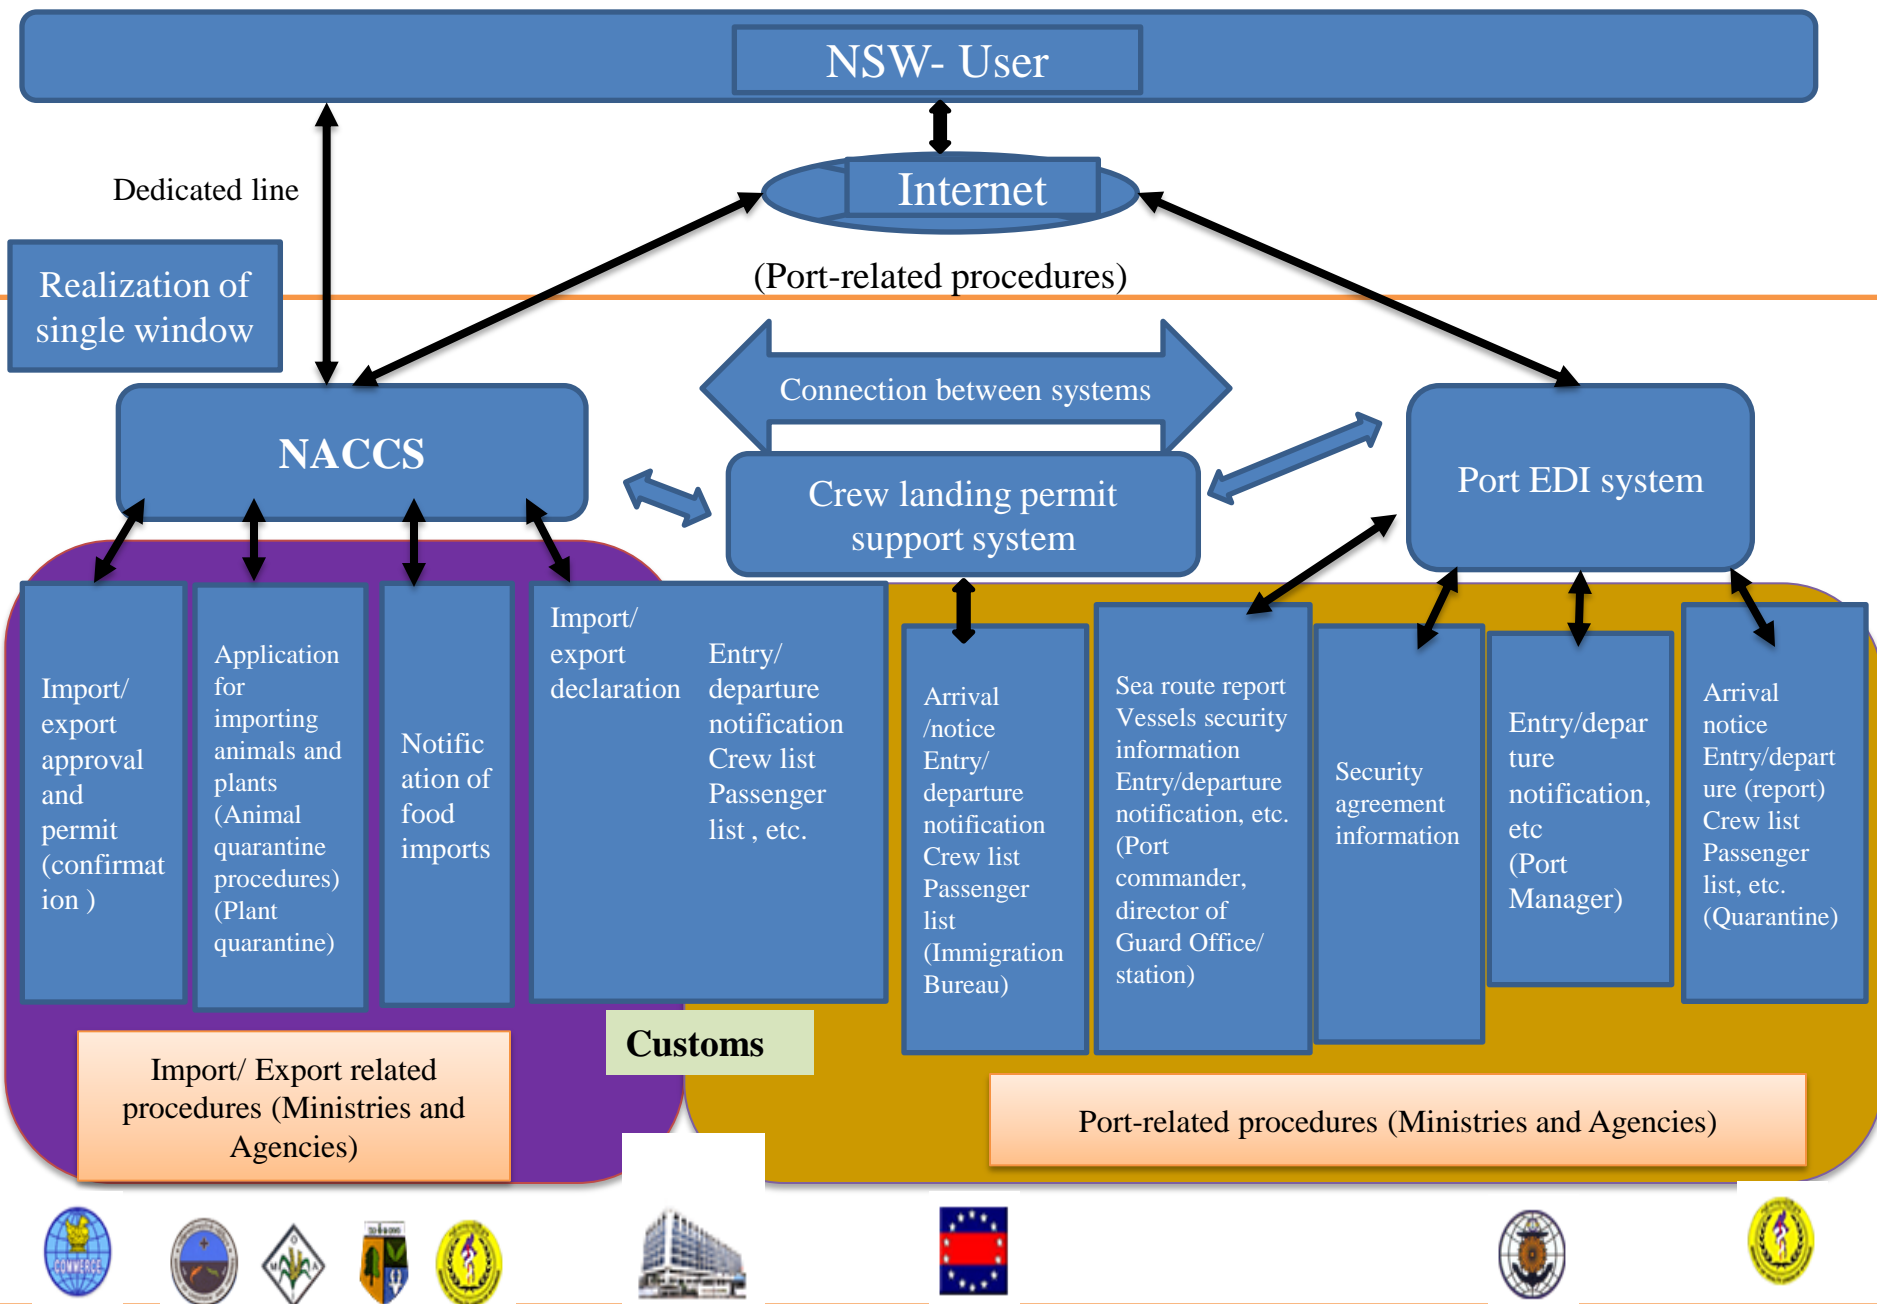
NSW- User

Dedicated line

Internet

Realization of single window

(Port-related procedures)

Connection between systems

NACCS

Crew landing permit support system

Port EDI system

Import/ export approval and permit (confirmation )

Application for importing animals and plants (Animal quarantine procedures) (Plant quarantine)

Notification of food imports

Import/ export declaration

Entry/ departure notification Crew list Passenger list , etc.

Arrival /notice Entry/ departure notification Crew list Passenger list (Immigration Bureau)

Sea route report Vessels security information Entry/departure notification, etc. (Port commander, director of Guard Office/ station)

Security agreement information

Entry/departure notification, etc (Port Manager)

Arrival notice Entry/departure (report) Crew list Passenger list, etc. (Quarantine)

Import/ Export related procedures (Ministries and Agencies)

Customs

Port-related procedures (Ministries and Agencies)

COMMERCE